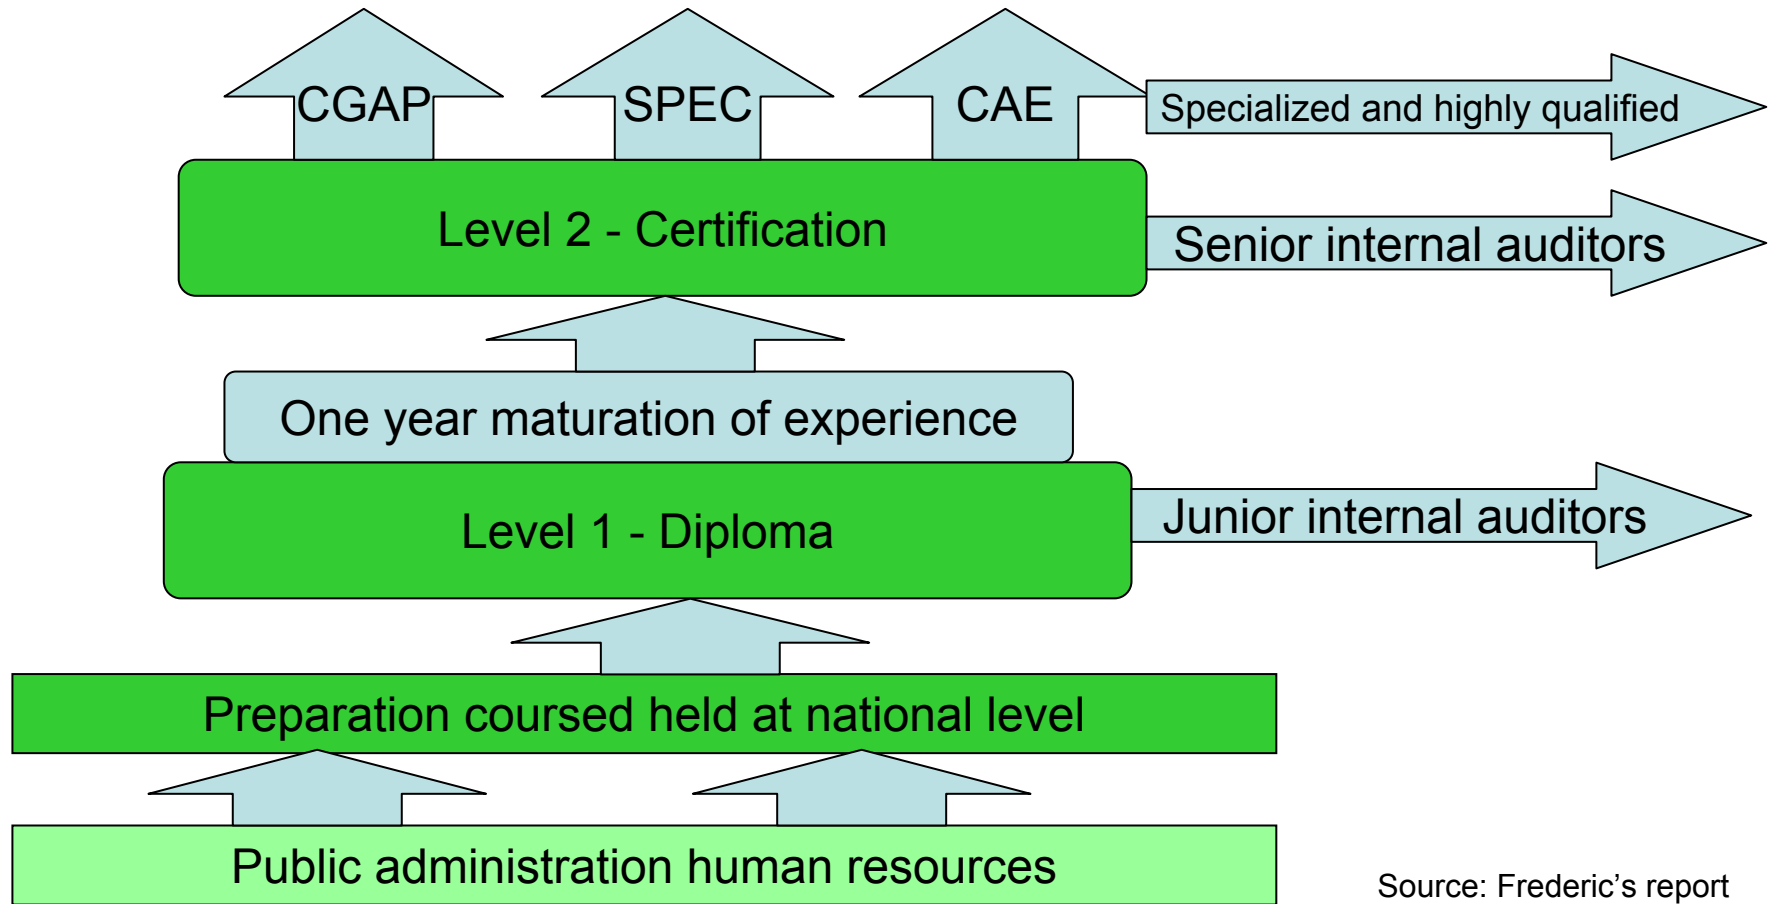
CGAP

SPEC

CAE

Specialized and highly qualified

Level 2 - Certification

Senior internal auditors

One year maturation of experience

Level 1 - Diploma

Junior internal auditors

Preparation coursed held at national level

Public administration human resources

Source: Frederic’s report